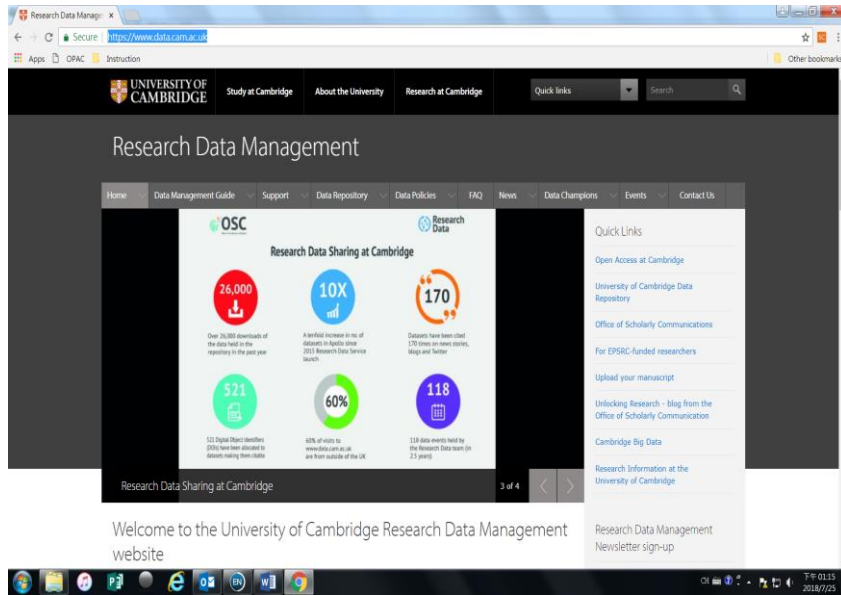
Research Data Manage ×

Secure | https://www.data.cam.ac.uk

Apps OPAC Instruction

Other bookmarks

UNIVERSITY OF CAMBRIDGE

Study at Cambridge

About the University

Research at Cambridge

Quick links

Search

Research Data Management

Home

Data Management Guide

Support

Data Repository

Data Policies

FAQ

News

Data Champions

Events

Contact Us

OSC

Research Data

Research Data Sharing at Cambridge

26,000

Over 26,000 downloads of the data held in the repository in the past year

10X

A tenfold increase in no. of datasets in Apollo since 2015 Research Data Service launch

170

Datasets have been cited 170 times on news stories, blogs and Twitter

521

521 Digital Object Identifiers (DOIs) have been allocated to datasets making them citable

60%

60% of visits to www.data.cam.ac.uk are from outside of the UK

118

118 data events held by the Research Data team (in 2.5 years)

Research Data Sharing at Cambridge

3 of 4

Quick Links

Open Access at Cambridge

University of Cambridge Data Repository

Office of Scholarly Communications

For EPSRC-funded researchers

Upload your manuscript

Unlocking Research - blog from the Office of Scholarly Communication

Cambridge Big Data

Research Information at the University of Cambridge

Welcome to the University of Cambridge Research Data Management website

Research Data Management Newsletter sign-up

EN

下午 01:15
2018/7/25